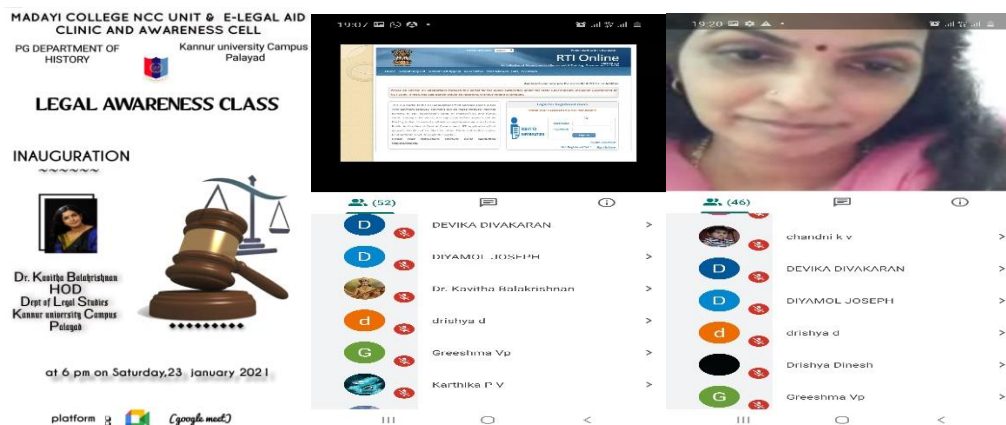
MADAYI COLLEGE NCC UNIT & E-LEGAL AID CLINIC AND AWARENESS CELL

PG DEPARTMENT OF HISTORY

Kannur university Campus Palayad

LEGAL AWARENESS CLASS

INAUGURATION

Dr. Kavitha Balakrishnan
HOD
Dept of Legal Studies
Kannur university Campus
Palayad

at 6 pm on Saturday,23 january 2021

platform (google meet)

19:07

RTI Online

(52)

D DEVIKA DIVAKARAN >
D DIYAMOL JOSEPH >
Dr. Kavitha Balakrishnan >
d drishya d >
G Greeshma Vp >
Karthika P V >

19:28

(46)

chandni k v >
D DEVIKA DIVAKARAN >
D DIYAMOL JOSEPH >
d drishya d >
Drishya Dinesh >
G Greeshma Vp >